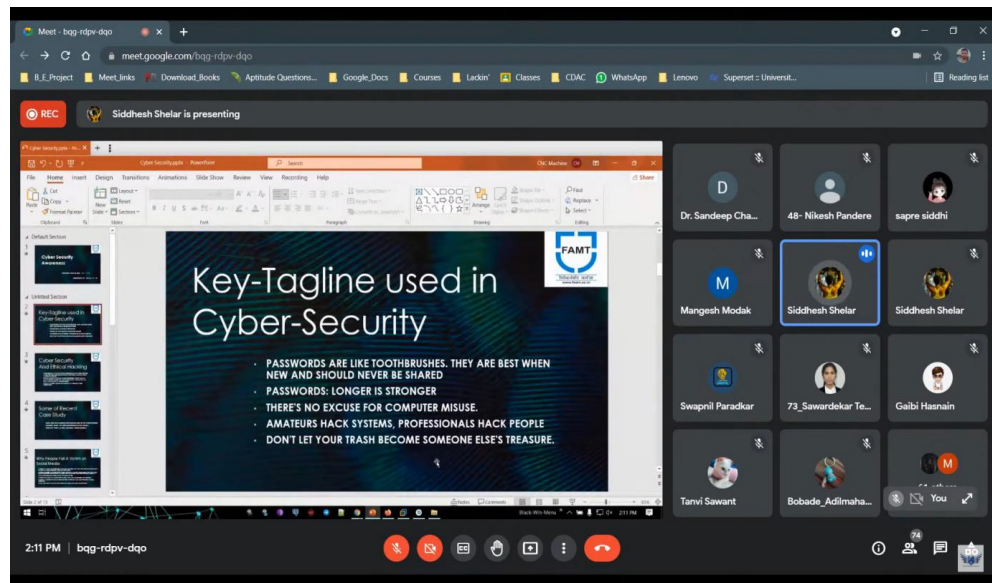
Meet - bqg-rdpv-dqo

meet.google.com/bqg-rdpv-dqo

B_E_Project Meet_links Download_Books Aptitude Questions... Google_Docs Courses Lackin' Classes CDAC WhatsApp Lenovo Superset :: Universit... Reading list

REC

Siddhesh Shelar is presenting

Cyber Security.pptx - PowerPoint

File Home Insert Design Transitions Animations Slide Show Review View Recording Help

Share

Default Section

Cyber Security Awareness

Untitled Section

Key-Tagline used in Cyber-Security

Cyber Security And Ethical Hacking

Some of Recent Case Study

Why People Fall a Victim of Social Media

FAMT

Key-Tagline used in Cyber-Security

• PASSWORDS ARE LIKE TOOTHBRUSHES. THEY ARE BEST WHEN NEW AND SHOULD NEVER BE SHARED
• PASSWORDS: LONGER IS STRONGER
• THERE'S NO EXCUSE FOR COMPUTER MISUSE.
• AMATEURS HACK SYSTEMS, PROFESSIONALS HACK PEOPLE
• DON'T LET YOUR TRASH BECOME SOMEONE ELSE'S TREASURE.

Slide 2 of 13

2:11 PM

D
Dr. Sandeep Cha...
48- Nikesh Pandere
sapre siddhi
M
Mangesh Modak
Siddhesh Shelar
Siddhesh Shelar
Swapnil Paradkar
73_Sawardekar Te...
Gaibi Hasnain
Tanvi Sawant
Bobade_Adilmaha...
M
You

2:11 PM | bqg-rdpv-dqo

74